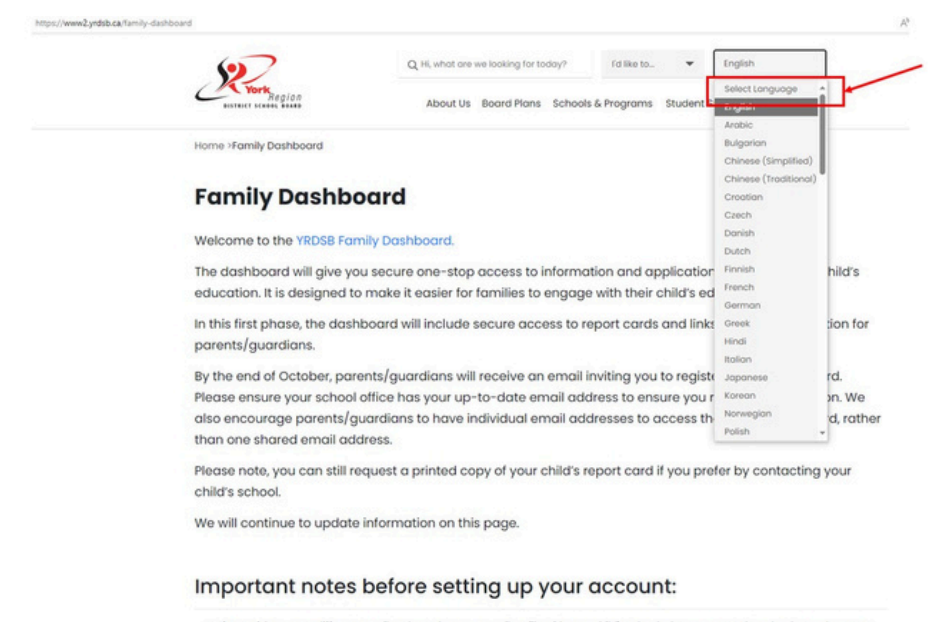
https://www2.yrdsb.ca/family-dashboard

York Region DISTRICT SCHOOL BOARD

Hi, what are we looking for today?

I'd like to...

English

Select Language

English
Arabic
Bulgarian
Chinese (Simplified)
Chinese (Traditional)
Croatian
Czech
Danish
Dutch
Finnish
French
German
Greek
Hindi
Italian
Japanese
Korean
Norwegian
Polish

About Us Board Plans Schools & Programs Student

Home >Family Dashboard

Family Dashboard

Welcome to the YRDSB Family Dashboard.

The dashboard will give you secure one-stop access to information and application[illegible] child's education. It is designed to make it easier for families to engage with their child's ed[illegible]

In this first phase, the dashboard will include secure access to report cards and links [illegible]tion for parents/guardians.

By the end of October, parents/guardians will receive an email inviting you to registe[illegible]rd. Please ensure your school office has your up-to-date email address to ensure you r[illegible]on. We also encourage parents/guardians to have individual email addresses to access th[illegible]d, rather than one shared email address.

Please note, you can still request a printed copy of your child's report card if you prefer by contacting your child's school.

We will continue to update information on this page.

Important notes before setting up your account: